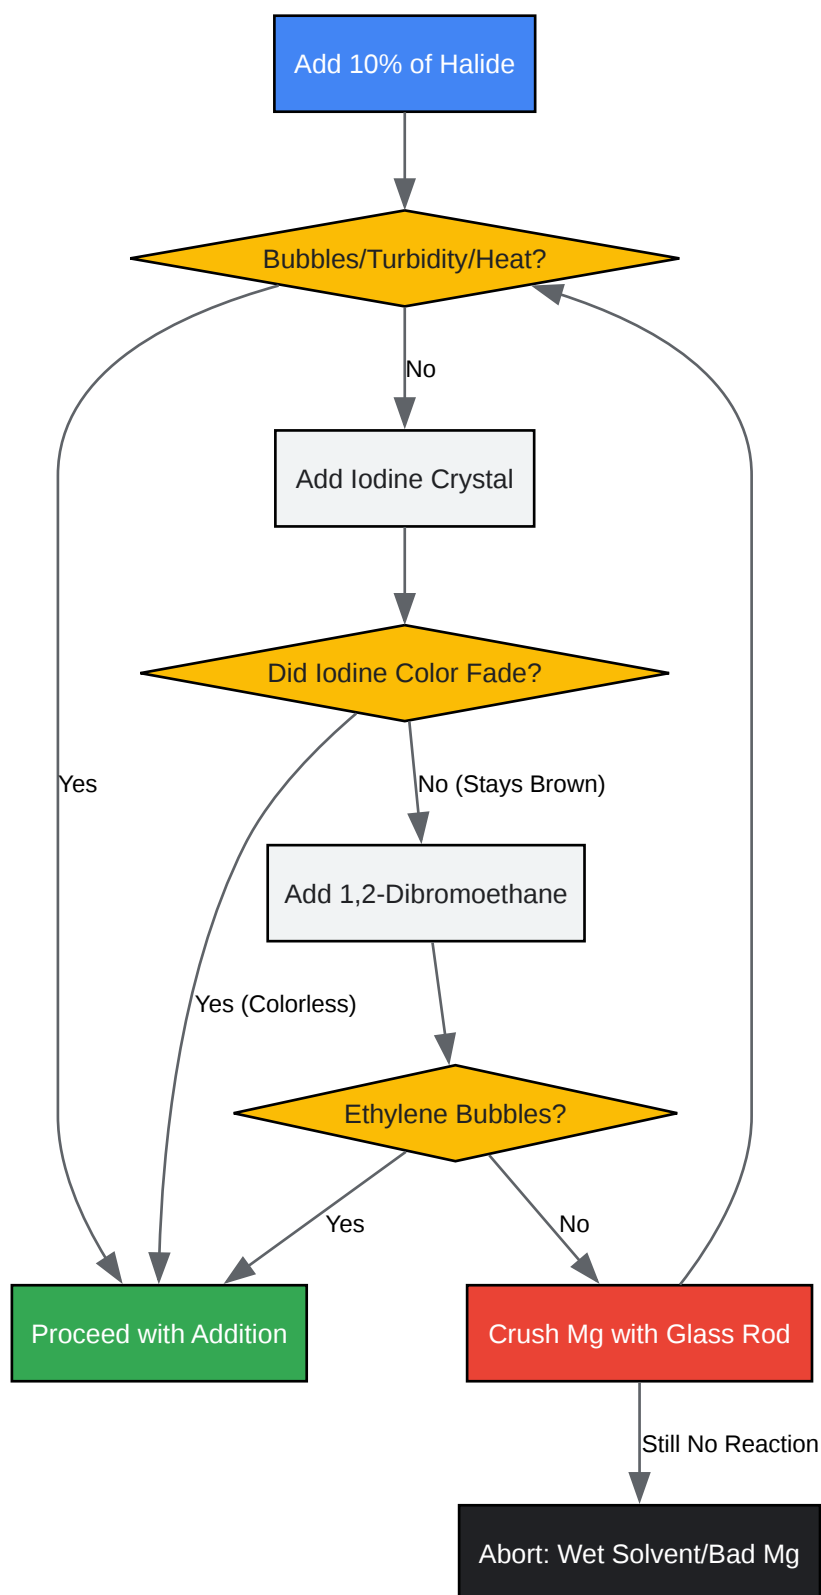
Add 10% of Halide

Bubbles/Turbidity/Heat?

No

Add Iodine Crystal

Did Iodine Color Fade?

Yes

No (Stays Brown)

Add 1,2-Dibromoethane

Yes (Colorless)

Ethylene Bubbles?

Yes

No

Proceed with Addition

Crush Mg with Glass Rod

Still No Reaction

Abort: Wet Solvent/Bad Mg